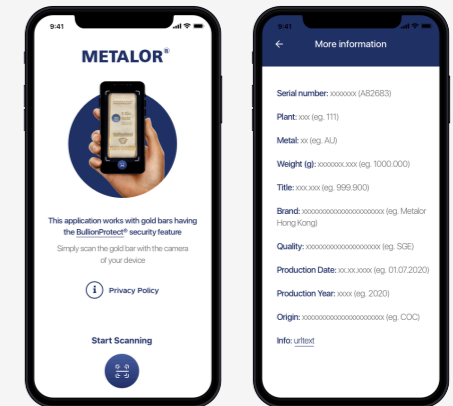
9:41

METALOR®

This application works with gold bars having the BullionProtect® security feature

Simply scan the gold bar with the camera of your device

Privacy Policy

Start Scanning

9:41

More information

Serial number: xxxxxxx (A82683)

Plant: xxx (eg. 111)

Metal: xx (eg. AU)

Weight (g): xxxxxxx.xxx (eg. 1000.000)

Title: xxx.xxx (eg. 999.900)

Brand: xxxxxxxxxxxxxxxxxxxxxx (eg. Metalor Hong Kong)

Quality: xxxxxxxxxxxxxxxxxxxxx (eg. SGE)

Production Date: xx.xx.xxxx (eg. 01.07.2020)

Production Year: xxxx (eg. 2020)

Origin: xxxxxxxxxxxxxxxxxxxxxx (eg. COC)

Info: urltext